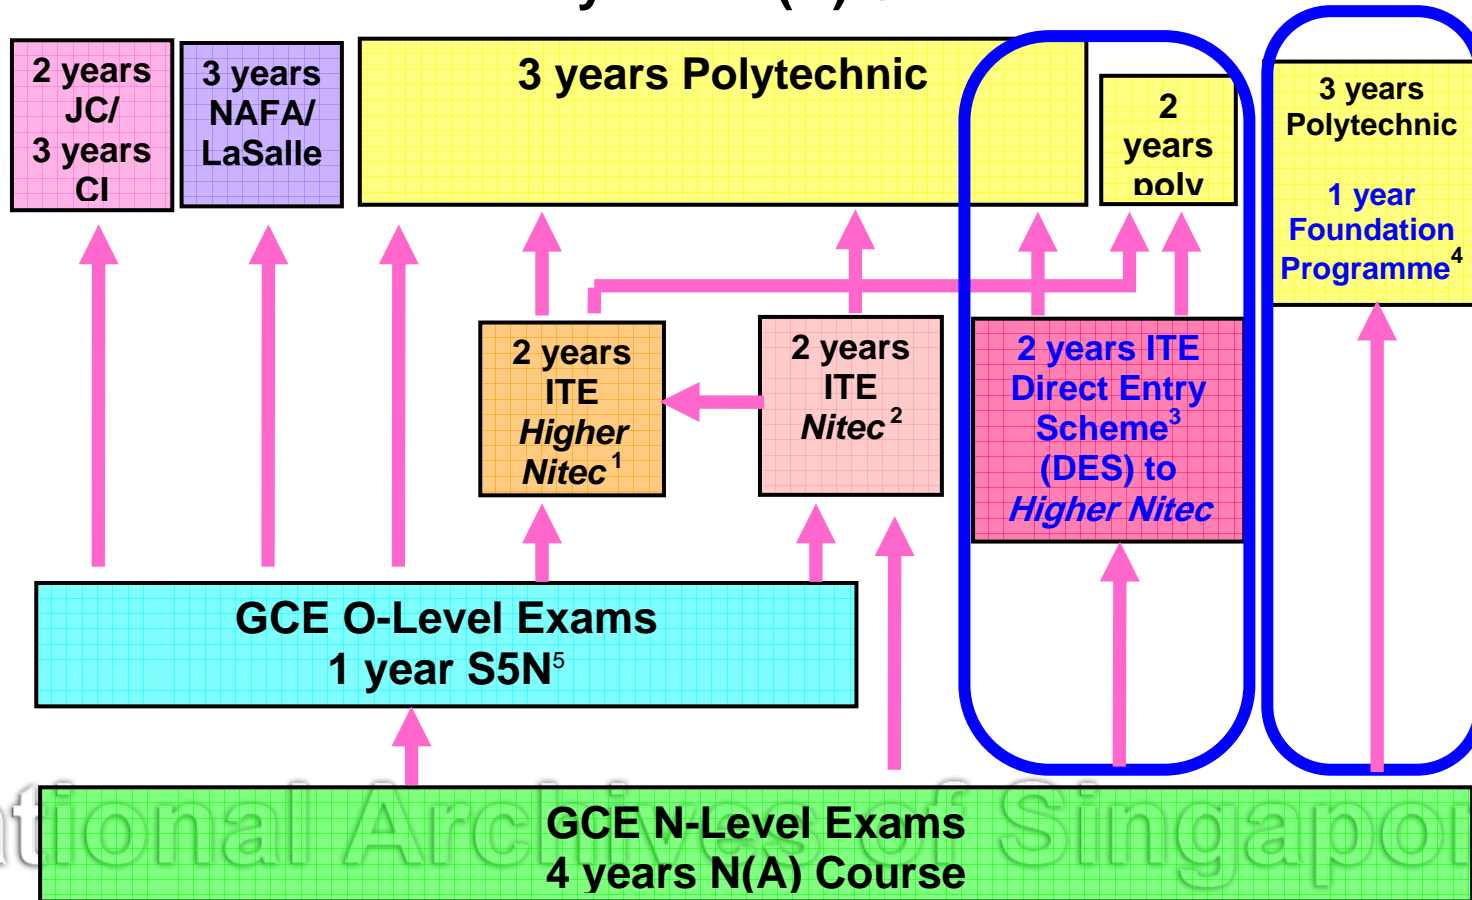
2 years JC/ 3 years CI

3 years NAFA/ LaSalle

3 years Polytechnic

2 years poly

3 years Polytechnic

1 year Foundation Programme$^4$

2 years ITE Higher Nitec$^1$

2 years ITE Nitec$^2$

2 years ITE Direct Entry Scheme$^3$ (DES) to Higher Nitec

GCE O-Level Exams
1 year S5N$^5$

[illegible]tional Archives of Singapo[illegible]

GCE N-Level Exams
4 years N(A) Course